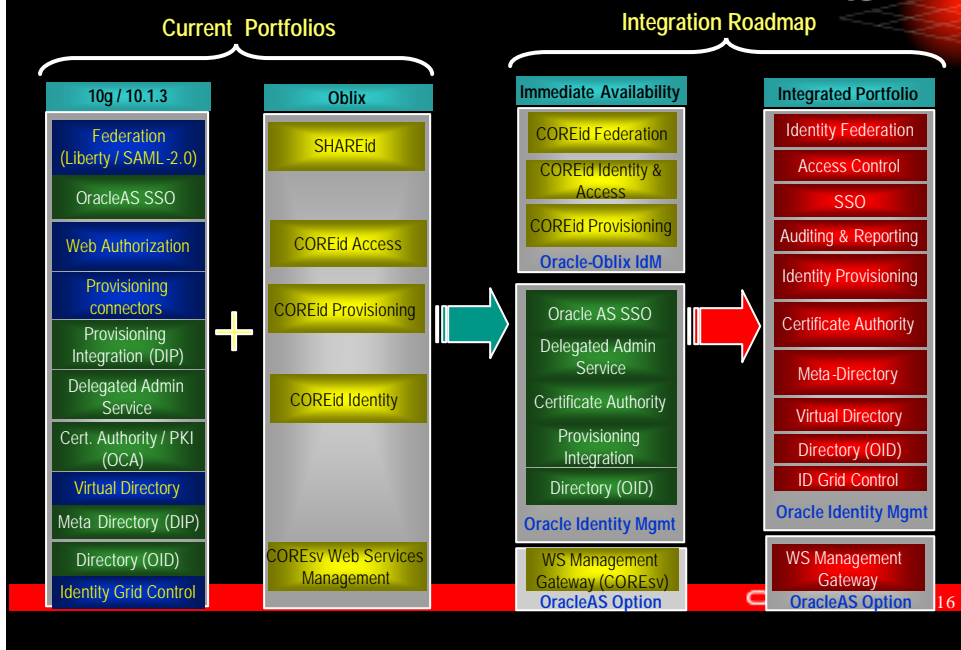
Current Portfolios

Integration Roadmap

10g / 10.1.3

Federation (Liberty / SAML-2.0)

OracleAS SSO

Web Authorization

Provisioning connectors

Provisioning Integration (DIP)

Delegated Admin Service

Cert. Authority / PKI (OCA)

Virtual Directory

Meta Directory (DIP)

Directory (OID)

Identity Grid Control

+

Oblix

SHAREid

COREid Access

COREid Provisioning

COREid Identity

COREsv Web Services Management

Immediate Availability

COREid Federation

COREid Identity & Access

COREid Provisioning

Oracle-Oblix IdM

Oracle AS SSO

Delegated Admin Service

Certificate Authority

Provisioning Integration

Directory (OID)

Oracle Identity Mgmt

WS Management Gateway (COREsv)

OracleAS Option

Integrated Portfolio

Identity Federation

Access Control

SSO

Auditing & Reporting

Identity Provisioning

Certificate Authority

Meta-Directory

Virtual Directory

Directory (OID)

ID Grid Control

Oracle Identity Mgmt

WS Management Gateway

OracleAS Option

16